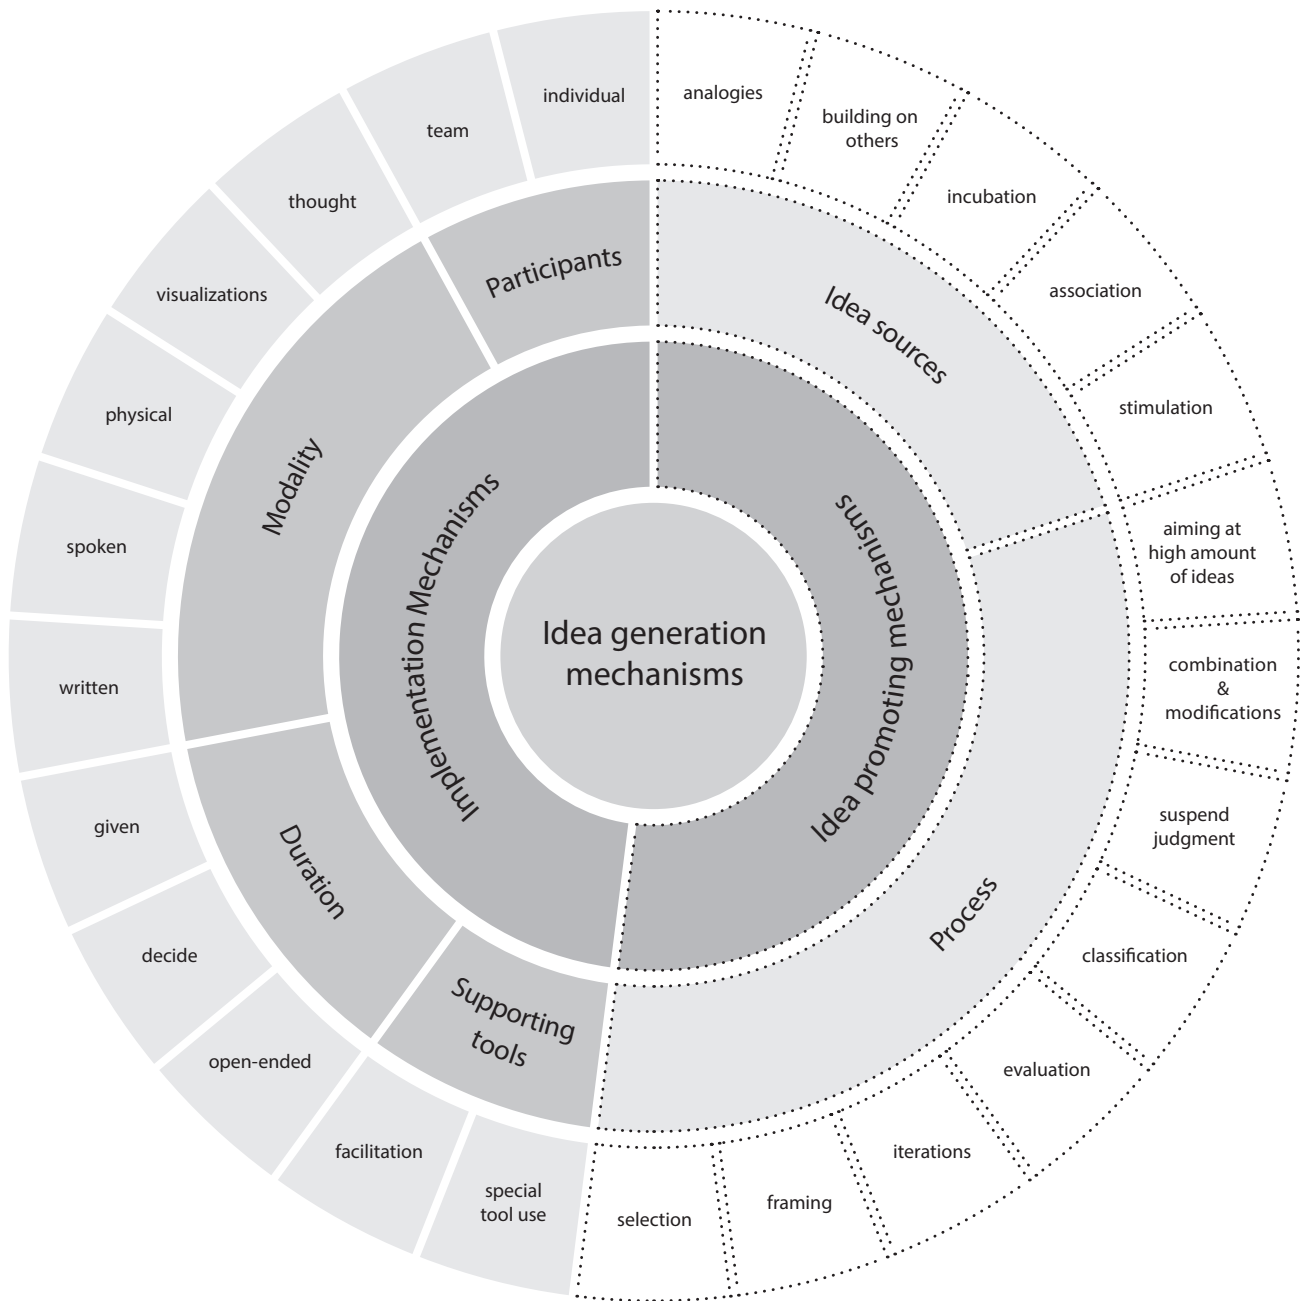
Idea generation mechanisms

Implementation Mechanisms

Idea promoting mechanisms

Participants

Modality

Duration

Supporting tools

Idea sources

Process

individual

team

thought

visualizations

physical

spoken

written

given

decide

open-ended

facilitation

special tool use

analogies

building on others

incubation

association

stimulation

aiming at high amount of ideas

combination & modifications

suspend judgment

classification

evaluation

iterations

framing

selection